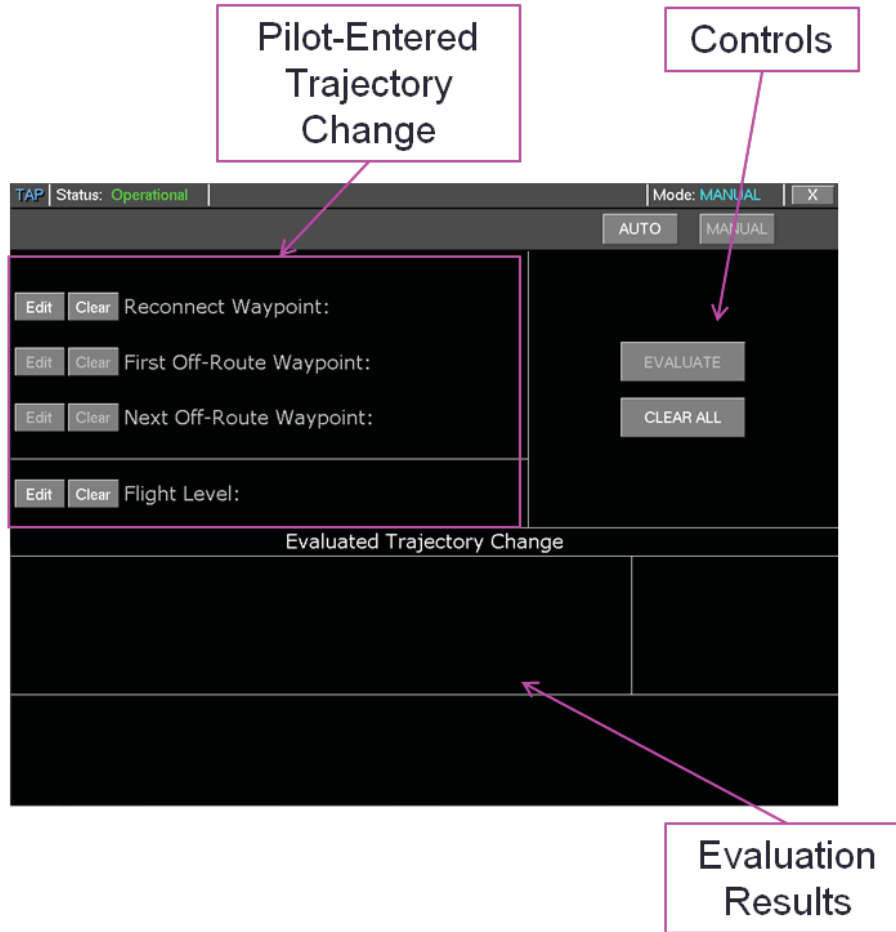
Pilot-Entered Trajectory Change

Controls

TAP Status: Operational

Mode: MANUAL

X

AUTO

MANUAL

Edit Clear Reconnect Waypoint:

Edit Clear First Off-Route Waypoint:

Edit Clear Next Off-Route Waypoint:

Edit Clear Flight Level:

EVALUATE

CLEAR ALL

Evaluated Trajectory Change

Evaluation Results